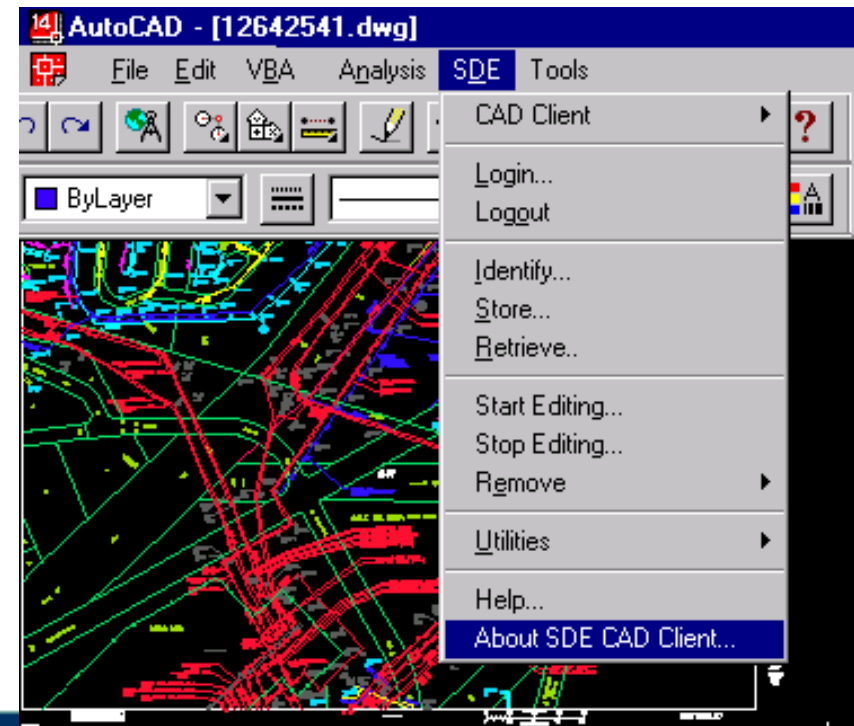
14 AutoCAD - [12642541.dwg]

File Edit VBA Analysis SDE Tools

ByLayer

CAD Client
Login...
Logout
Identify...
Store...
Retrieve..
Start Editing...
Stop Editing...
Remove
Utilities
Help...
About SDE CAD Client...